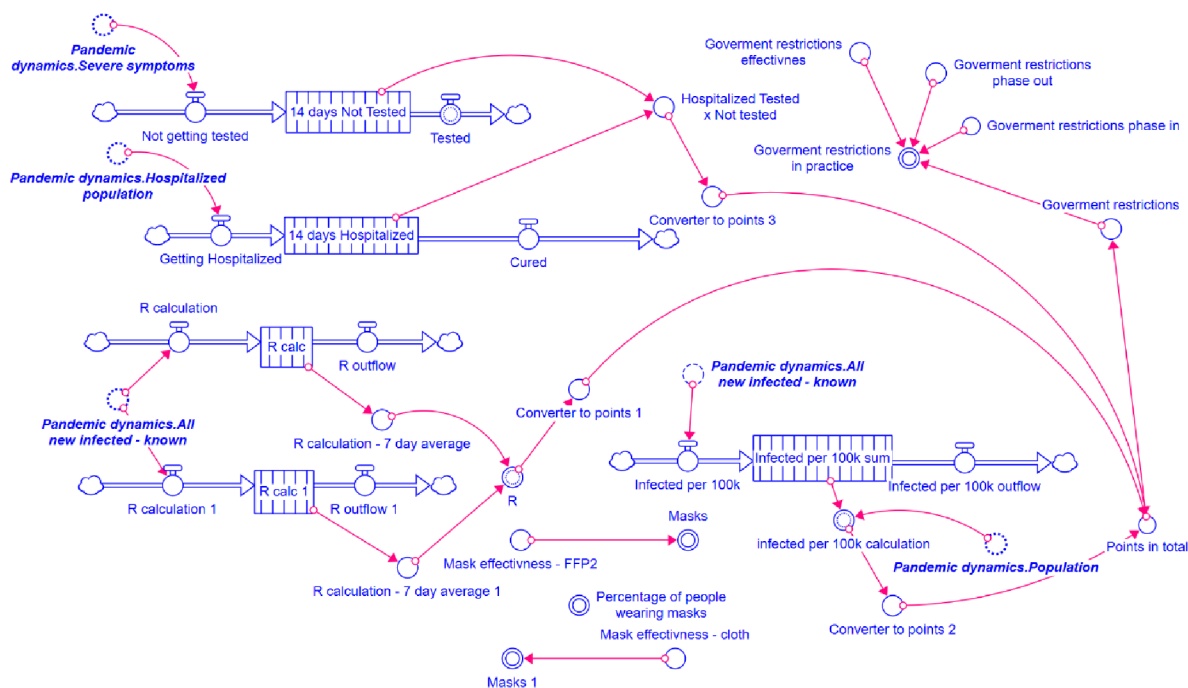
Pandemic dynamics.Severe symptoms

Not getting tested

14 days Not Tested

Tested

Hospitalized Tested x Not tested

Goverment restrictions effectivnes

Goverment restrictions phase out

Goverment restrictions phase in

Goverment restrictions in practice

Goverment restrictions

Pandemic dynamics.Hospitalized population

Getting Hospitalized

14 days Hospitalized

Cured

Converter to points 3

R calculation

R calc

R outflow

Pandemic dynamics.All new infected - known

R calculation - 7 day average

Converter to points 1

Pandemic dynamics.All new infected - known

R calculation 1

R calc 1

R outflow 1

R

Infected per 100k

Infected per 100k sum

Infected per 100k outflow

Masks

Mask effectivness - FFP2

infected per 100k calculation

Points in total

R calculation - 7 day average 1

Pandemic dynamics.Population

Percentage of people wearing masks

Converter to points 2

Mask effectivness - cloth

Masks 1